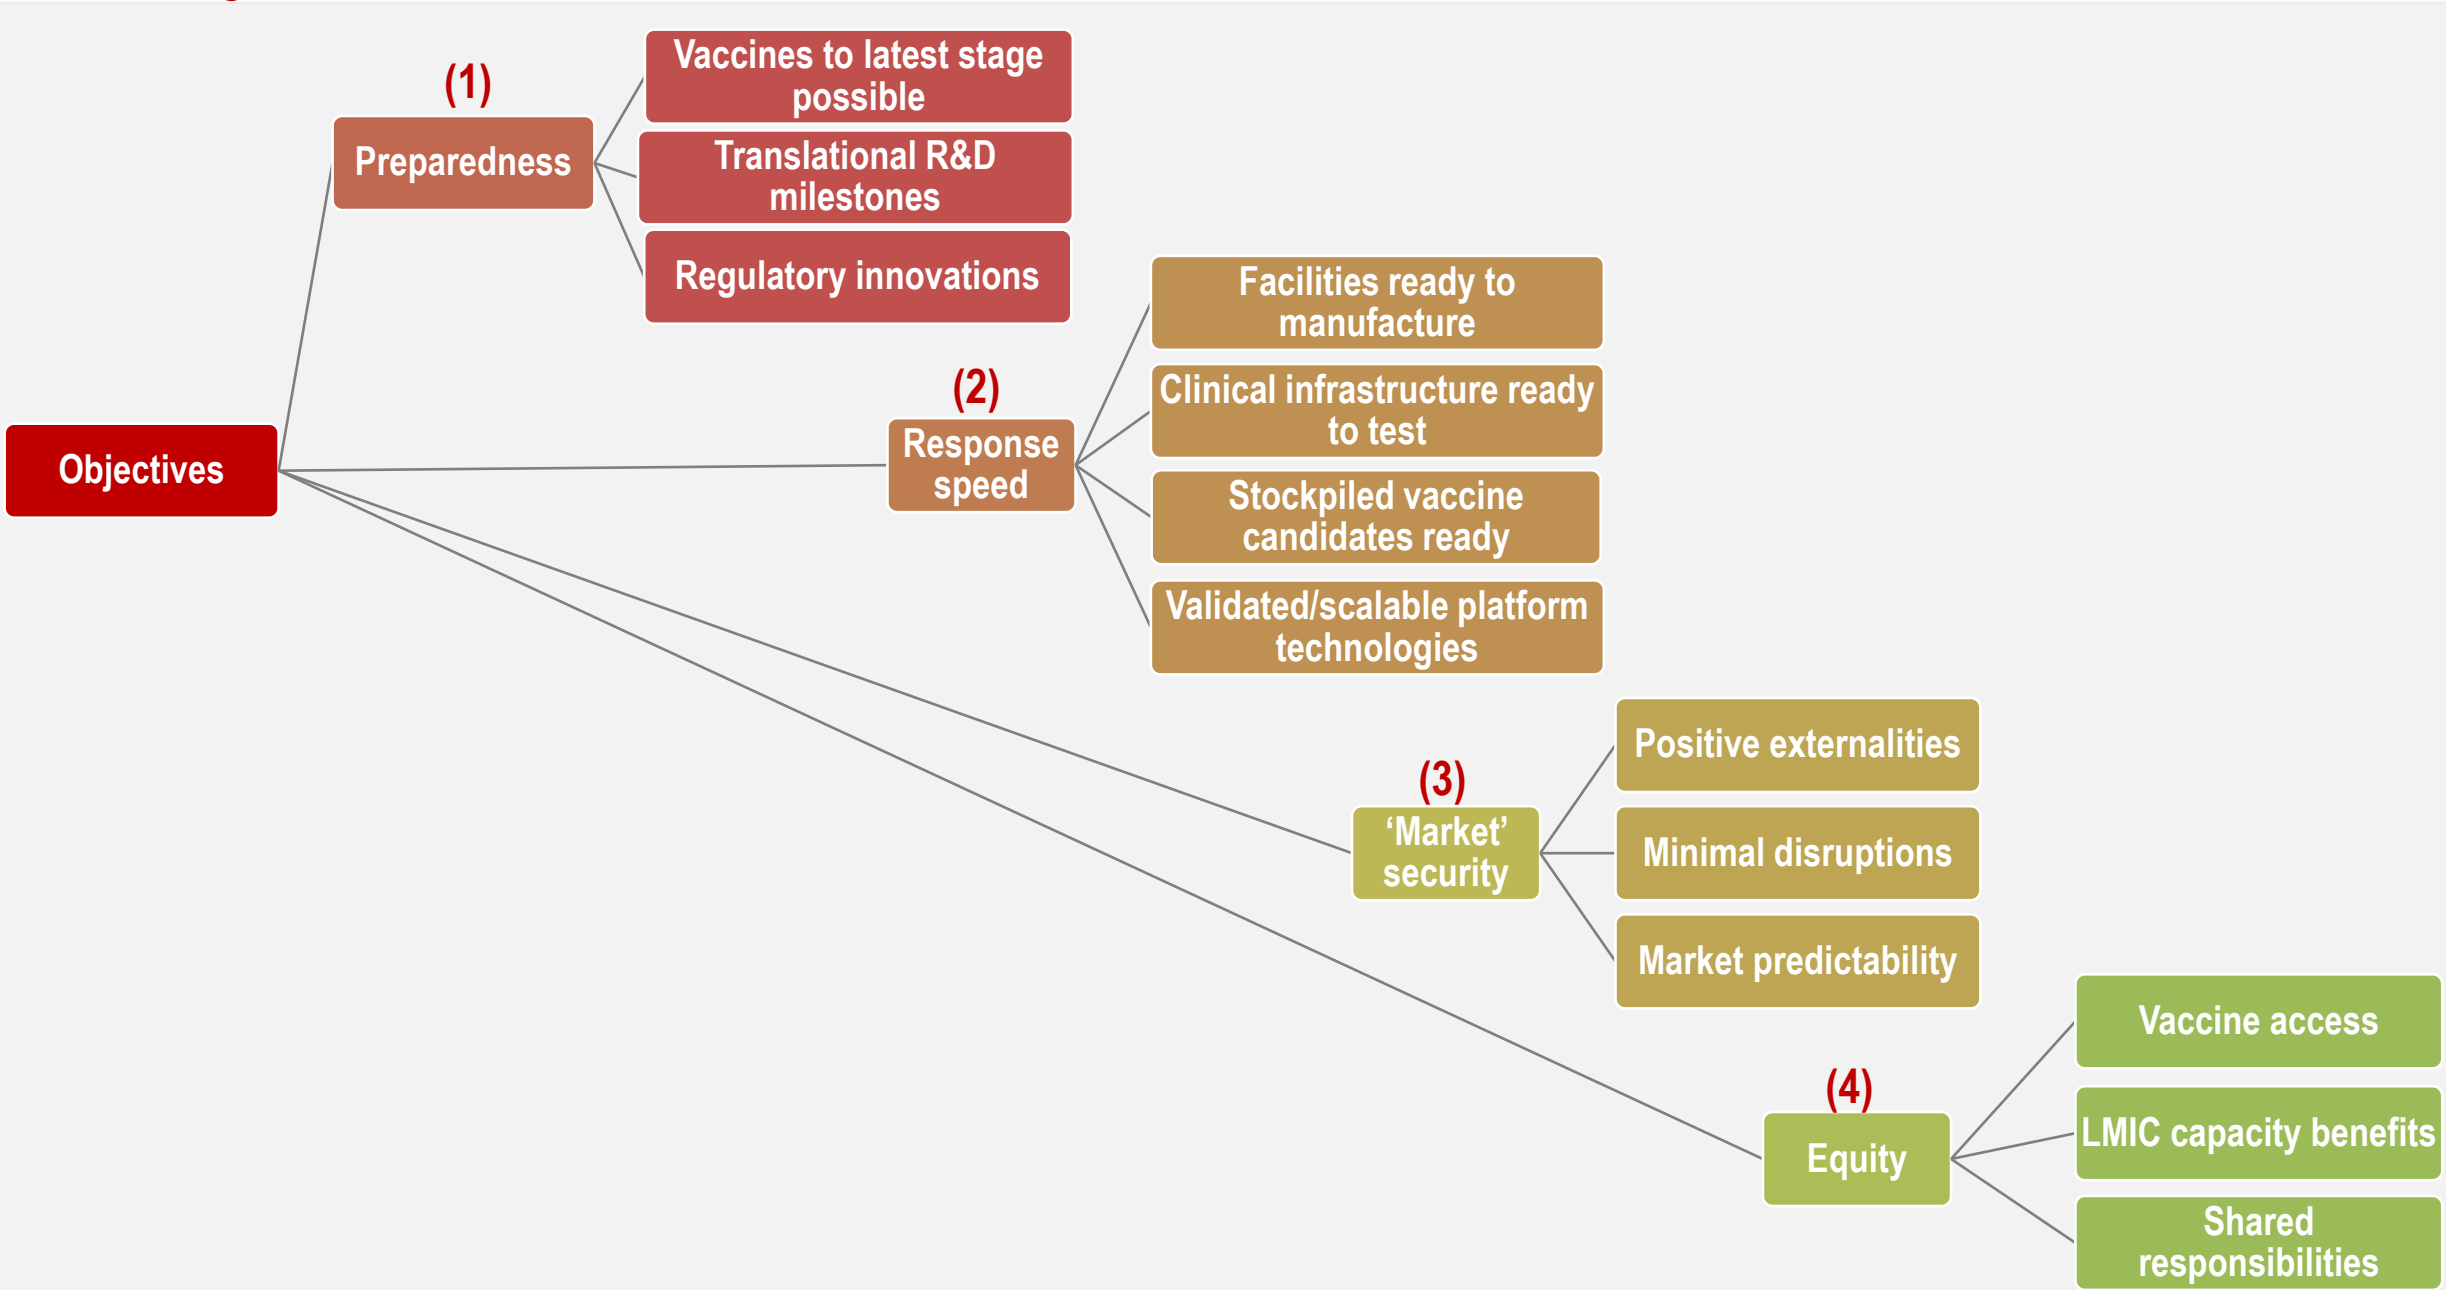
Objectives

(1)
Preparedness

Vaccines to latest stage possible

Translational R&D milestones

Regulatory innovations

(2)
Response speed

Facilities ready to manufacture

Clinical infrastructure ready to test

Stockpiled vaccine candidates ready

Validated/scalable platform technologies

(3)
‘Market’ security

Positive externalities

Minimal disruptions

Market predictability

(4)
Equity

Vaccine access

LMIC capacity benefits

Shared responsibilities